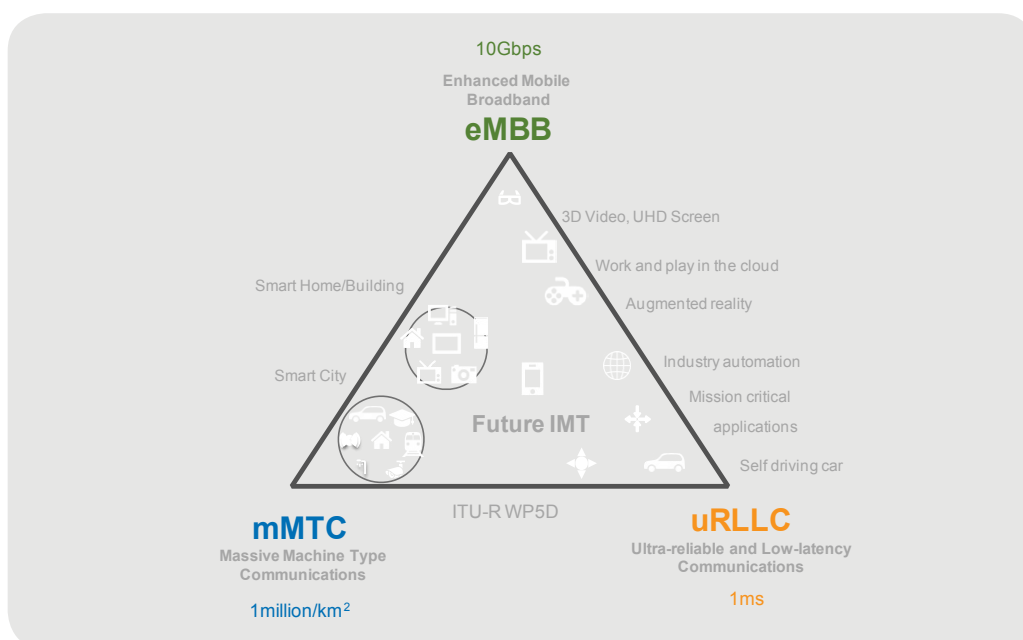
10Gbps

Enhanced Mobile Broadband

eMBB

3D Video, UHD Screen

Work and play in the cloud

Augmented reality

Smart Home/Building

Smart City

Industry automation

Mission critical applications

Future IMT

Self driving car

ITU-R WP5D

mMTC

Massive Machine Type Communications

$1million/km^2$

uRLLC

Ultra-reliable and Low-latency Communications

1ms